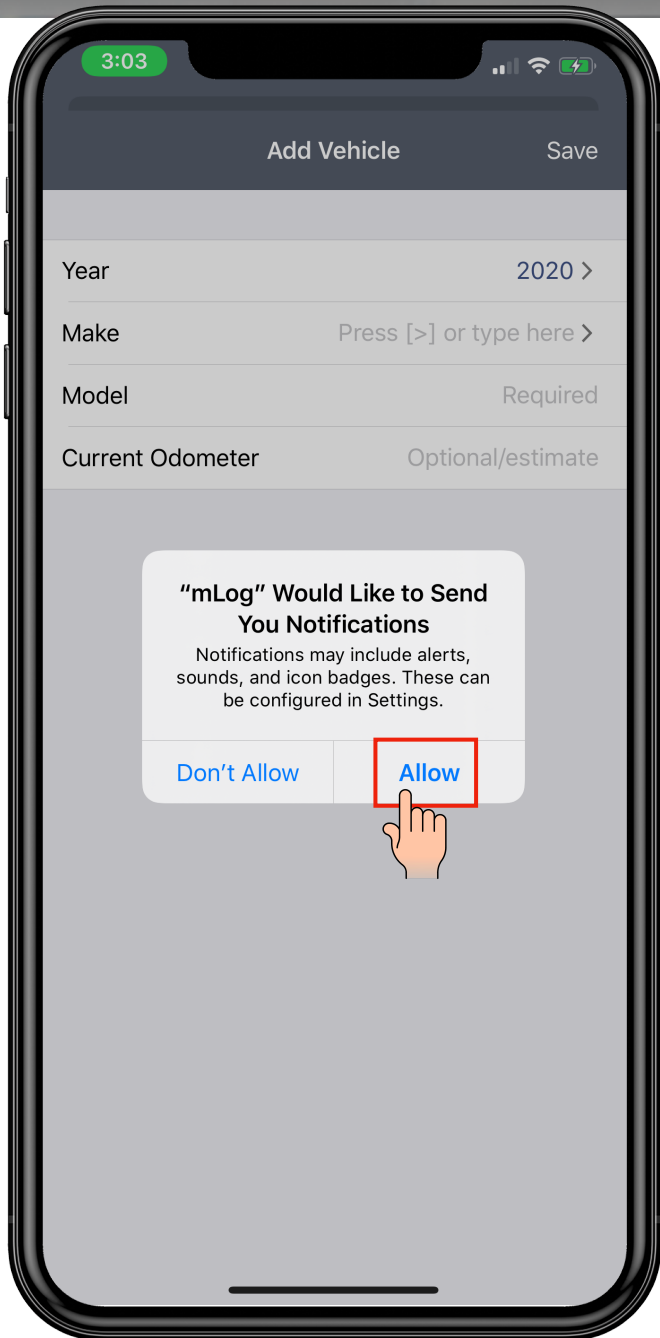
3:03

Add Vehicle Save

Year 2020 >

Make Press [>] or type here >

Model Required

Current Odometer Optional/estimate

“mLog” Would Like to Send You Notifications

Notifications may include alerts, sounds, and icon badges. These can be configured in Settings.

Don’t Allow Allow